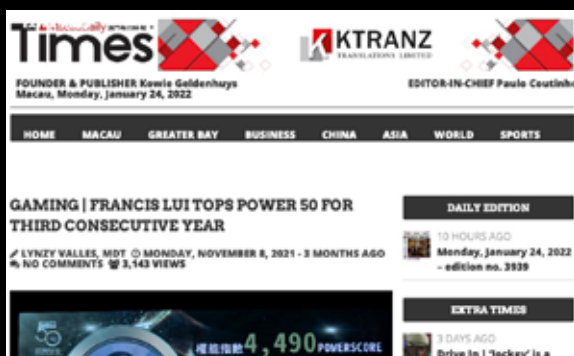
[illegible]
Times

KTRANZ
TRANSLATIONS LIMITED

FOUNDER & PUBLISHER Kowie Geldenhuys
Macau, Monday, January 24, 2022

EDITOR-IN-CHIEF Paulo Coutinho

HOME MACAU GREATER BAY BUSINESS CHINA ASIA WORLD SPORTS

GAMING | FRANCIS LUI TOPS POWER 50 FOR THIRD CONSECUTIVE YEAR

LYNZY VALLES, MDT MONDAY, NOVEMBER 8, 2021 - 3 MONTHS AGO
NO COMMENTS 3,143 VIEWS

50

權力指數 4,490 POWERSCORE

DAILY EDITION

10 HOURS AGO
Monday, January 24, 2022 – edition no. 3939

EXTRA TIMES

3 DAYS AGO
Drive-in | 'Jockey' is a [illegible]